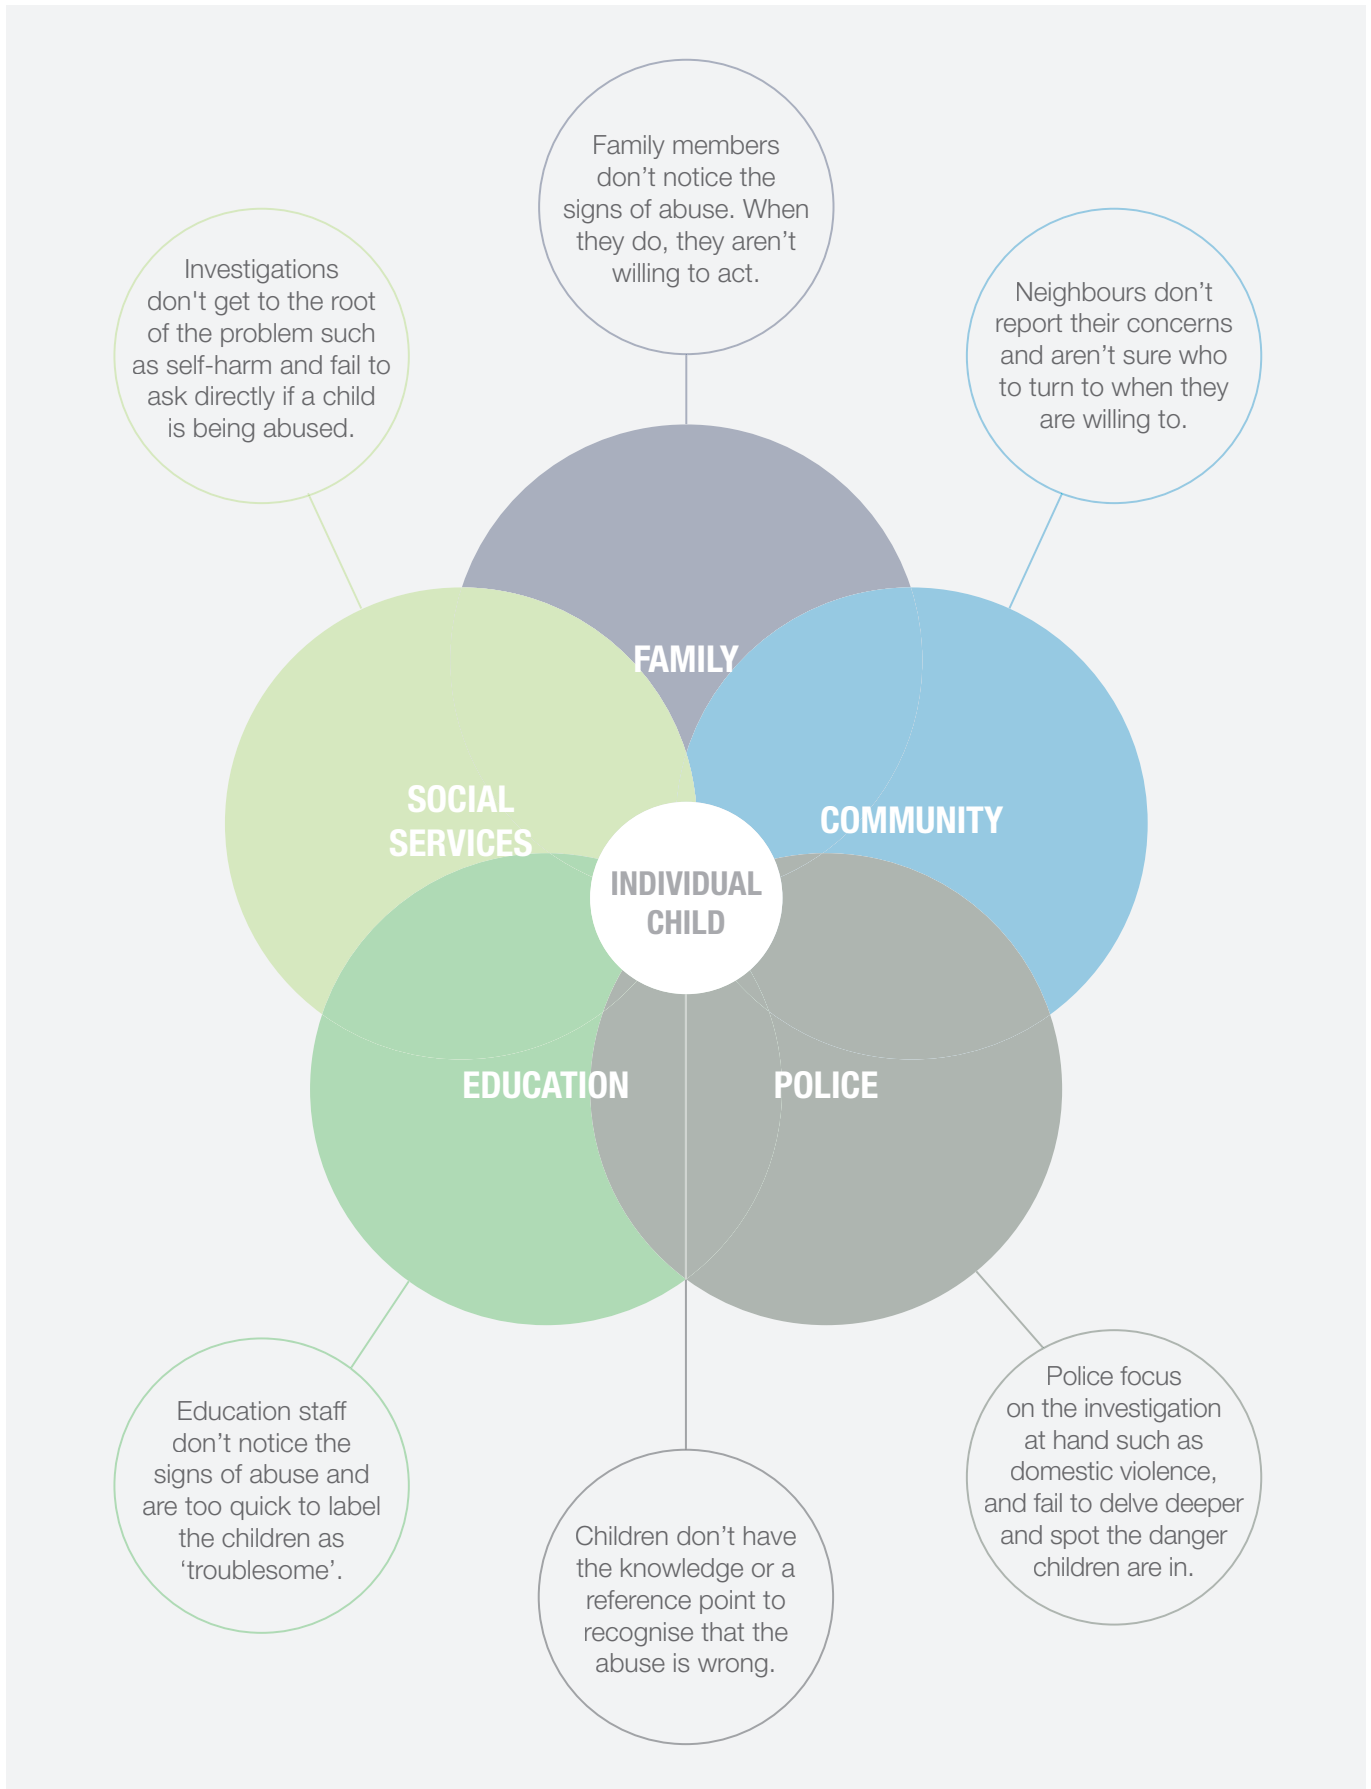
Family members don’t notice the signs of abuse. When they do, they aren’t willing to act.

Investigations don't get to the root of the problem such as self-harm and fail to ask directly if a child is being abused.

Neighbours don’t report their concerns and aren’t sure who to turn to when they are willing to.

FAMILY

SOCIAL SERVICES

COMMUNITY

INDIVIDUAL CHILD

EDUCATION

POLICE

Education staff don’t notice the signs of abuse and are too quick to label the children as ‘troublesome’.

Children don’t have the knowledge or a reference point to recognise that the abuse is wrong.

Police focus on the investigation at hand such as domestic violence, and fail to delve deeper and spot the danger children are in.